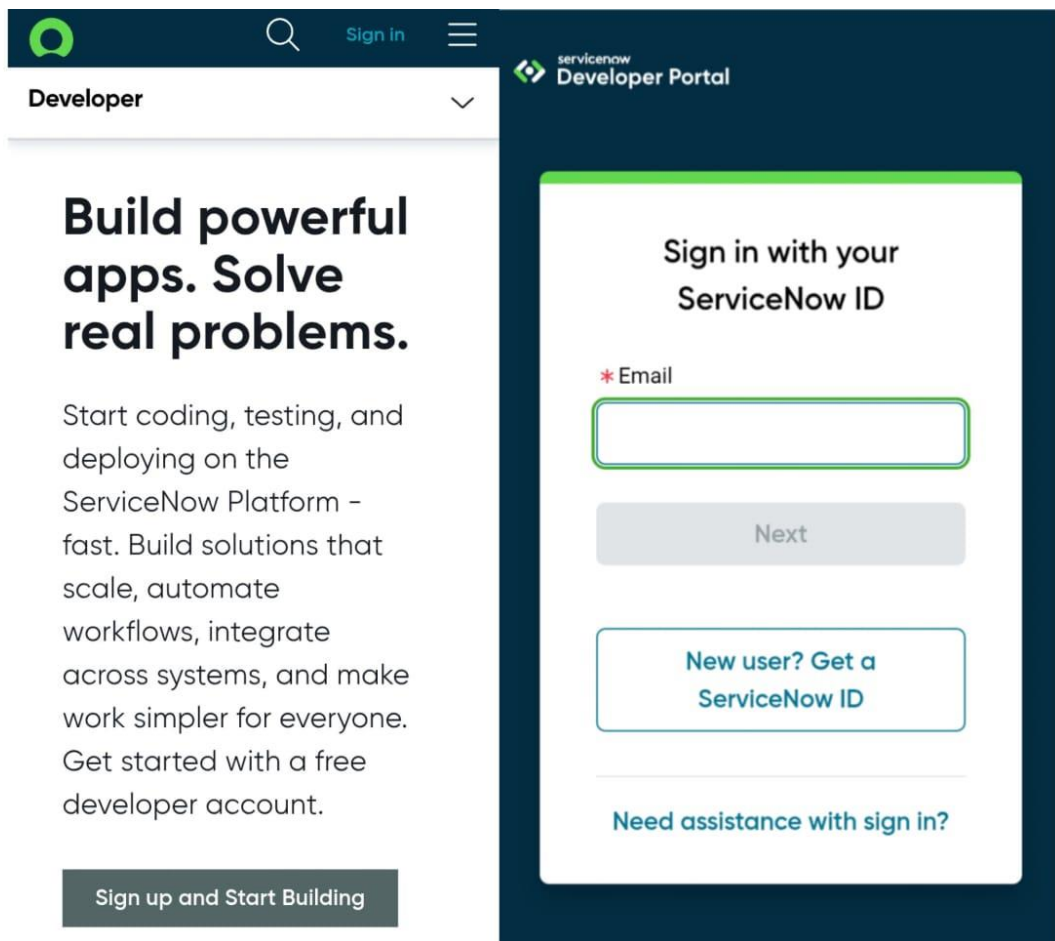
Sign in

Developer

Build powerful apps. Solve real problems.

Start coding, testing, and deploying on the ServiceNow Platform - fast. Build solutions that scale, automate workflows, integrate across systems, and make work simpler for everyone. Get started with a free developer account.

Sign up and Start Building

servicenow
Developer Portal

Sign in with your ServiceNow ID

* Email

Next

New user? Get a ServiceNow ID

Need assistance with sign in?